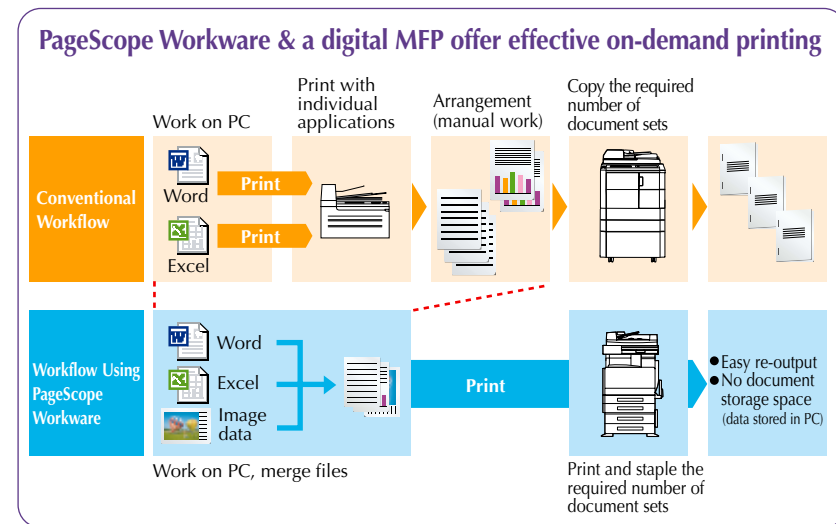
PageScope Workware & a digital MFP offer effective on-demand printing

Conventional Workflow

Work on PC

Word

Excel

Print

Print

Print with individual applications

Arrangement (manual work)

Copy the required number of document sets

Workflow Using PageScope Workware

Word

Excel

Image data

Work on PC, merge files

Print

Print and staple the required number of document sets

● Easy re-output
● No document storage space (data stored in PC)